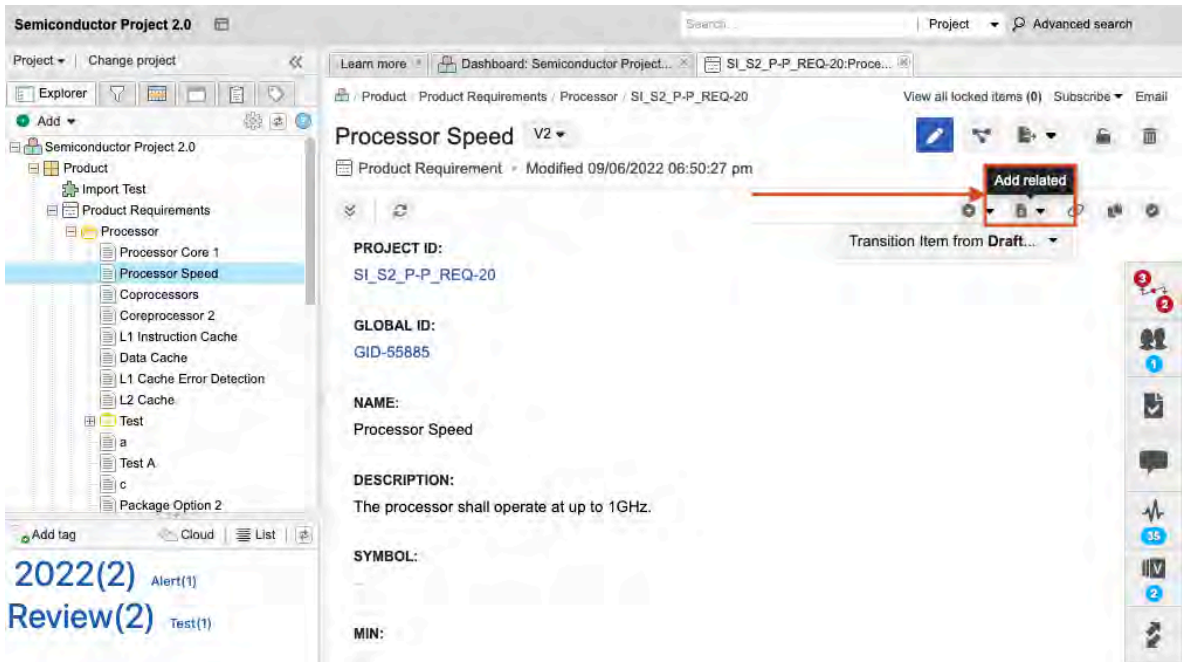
Semiconductor Project 2.0

Search...

Project

Advanced search

Project ▾ | Change project

Explorer

Add ▾

Semiconductor Project 2.0
Product
Import Test
Product Requirements
Processor
Processor Core 1
Processor Speed
Coprocessors
Coreprocessor 2
L1 Instruction Cache
Data Cache
L1 Cache Error Detection
L2 Cache
Test
a
Test A
c
Package Option 2

Add tag

Cloud | List

2022(2) Alert(1)
Review(2) Test(1)

Learn more | Dashboard: Semiconductor Project... | SI_S2_P-P_REQ-20:Proce...

/ Product / Product Requirements / Processor / SI_S2_P-P_REQ-20

View all locked items (0) Subscribe ▾ Email

Processor Speed V2 ▾

Product Requirement • Modified 09/06/2022 06:50:27 pm

Add related

Transition Item from Draft...

PROJECT ID:
SI_S2_P-P_REQ-20

GLOBAL ID:
GID-55885

NAME:
Processor Speed

DESCRIPTION:
The processor shall operate at up to 1GHz.

SYMBOL:
--

MIN:

3
2
1
35
2